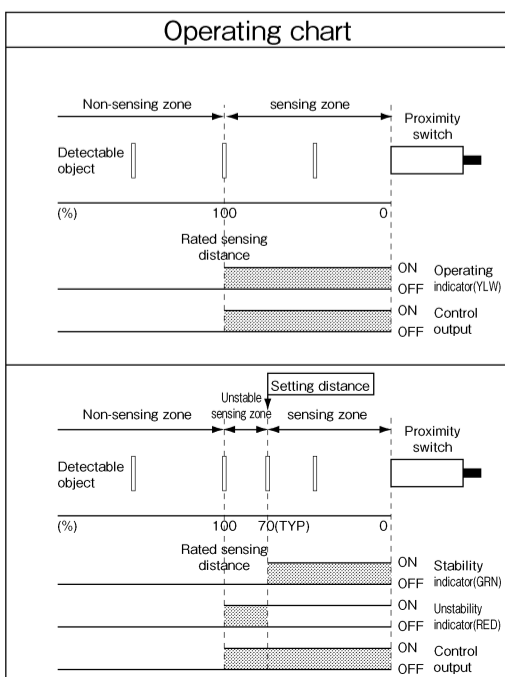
Operating chart

Non-sensing zone
sensing zone
Proximity switch
Detectable object
(%)
100
0
Rated sensing distance
ON
OFF
Operating indicator(YLW)
ON
OFF
Control output

Setting distance
Unstable sensing zone
Non-sensing zone
sensing zone
Proximity switch
Detectable object
(%)
100
70(TYP)
0
Rated sensing distance
ON
OFF
Stability indicator(GRN)
ON
OFF
Unstability indicator(RED)
ON
OFF
Control output